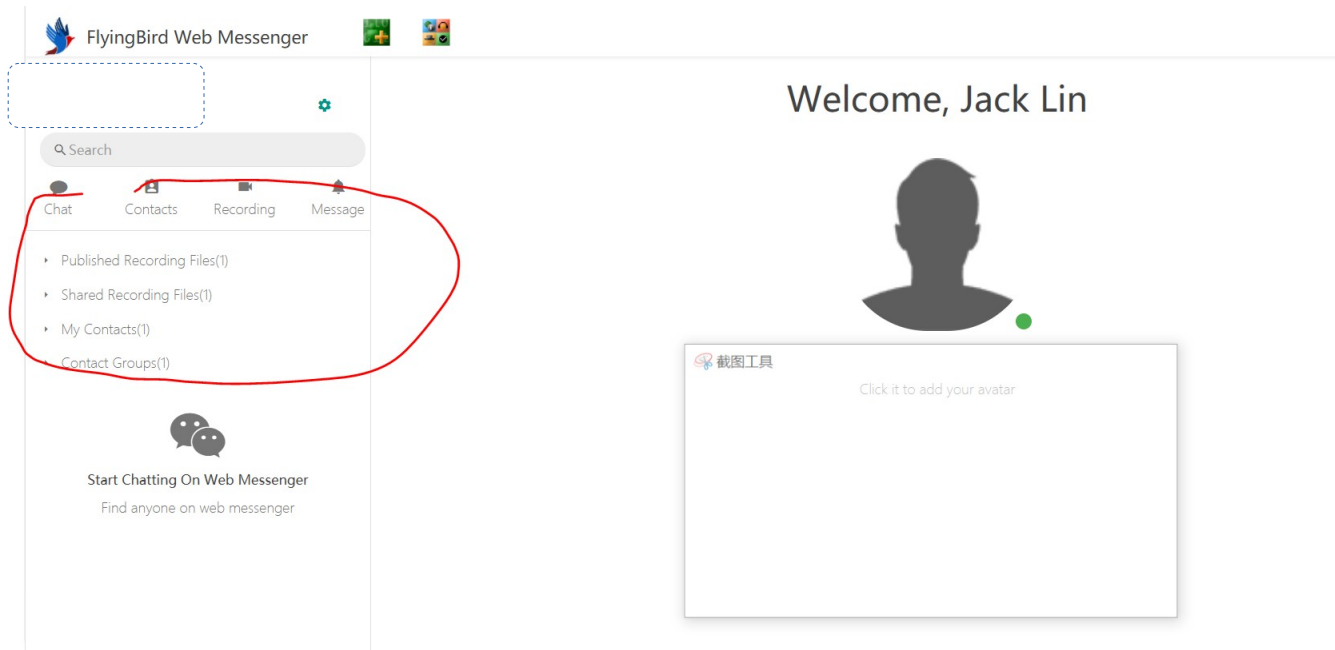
FlyingBird Web Messenger

Search

Chat
Contacts
Recording
Message

Published Recording Files(1)
Shared Recording Files(1)
My Contacts(1)
Contact Groups(1)

Start Chatting On Web Messenger
Find anyone on web messenger

Welcome, Jack Lin

截图工具
Click it to add your avatar